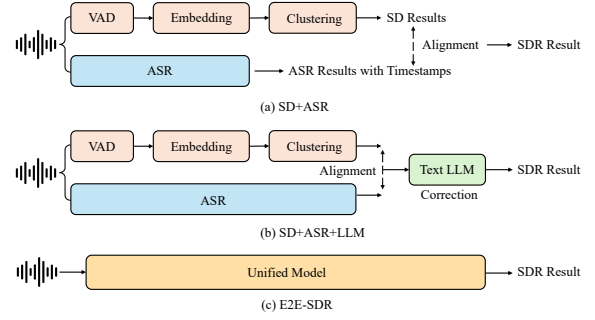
VAD
Embedding
Clustering
SD Results
Alignment
SDR Result
ASR
ASR Results with Timestamps
(a) SD+ASR

VAD
Embedding
Clustering
Alignment
Text LLM
SDR Result
Correction
ASR
(b) SD+ASR+LLM

Unified Model
SDR Result
(c) E2E-SDR